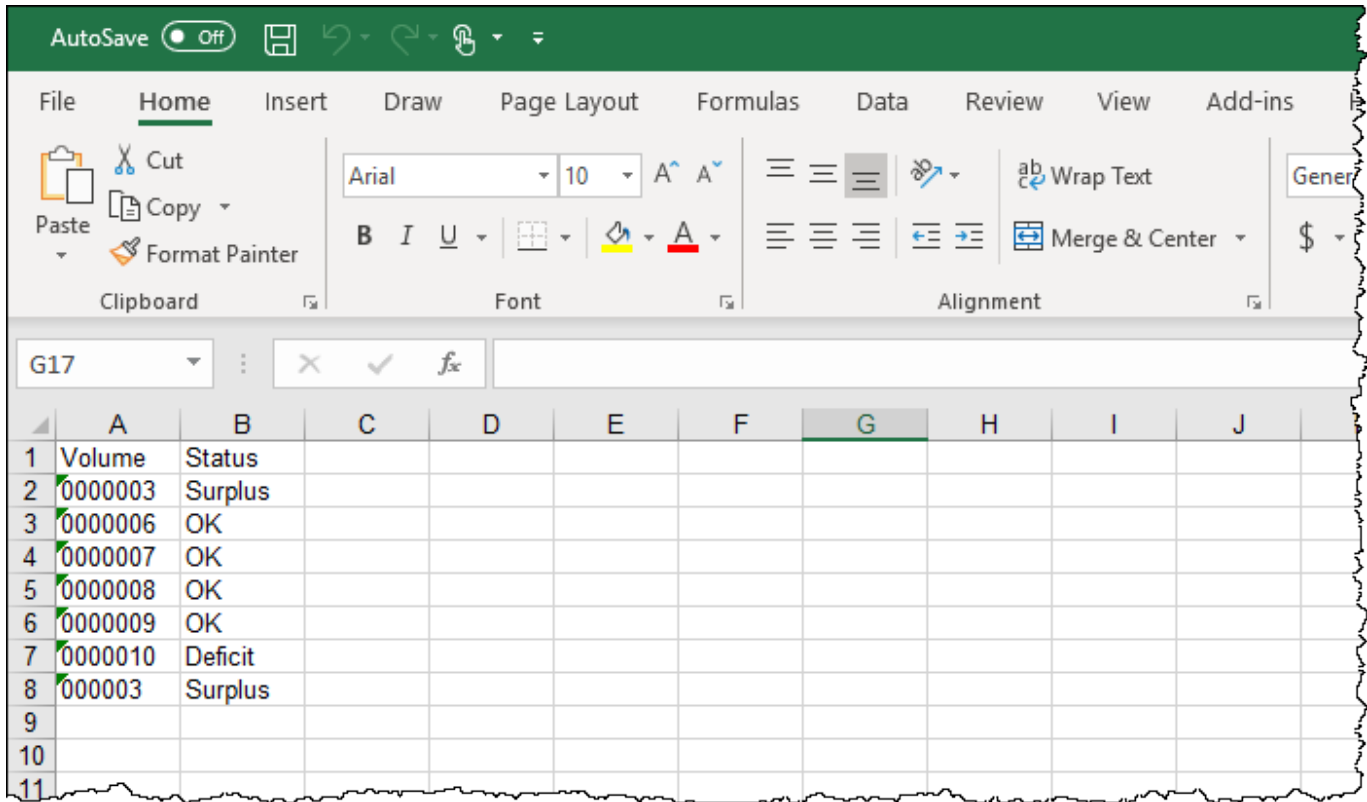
AutoSave Off

File Home Insert Draw Page Layout Formulas Data Review View Add-ins

Paste Cut Copy Format Painter
Clipboard

Arial 10
B I U
Font

Wrap Text
Merge & Center
Alignment

Gener
$

G17

$f_x$

|  | A | B | C | D | E | F | G | H | I | J |
|---|---|---|---|---|---|---|---|---|---|---|
| 1 | Volume | Status |  |  |  |  |  |  |  |  |
| 2 | 0000003 | Surplus |  |  |  |  |  |  |  |  |
| 3 | 0000006 | OK |  |  |  |  |  |  |  |  |
| 4 | 0000007 | OK |  |  |  |  |  |  |  |  |
| 5 | 0000008 | OK |  |  |  |  |  |  |  |  |
| 6 | 0000009 | OK |  |  |  |  |  |  |  |  |
| 7 | 0000010 | Deficit |  |  |  |  |  |  |  |  |
| 8 | 000003 | Surplus |  |  |  |  |  |  |  |  |
| 9 |  |  |  |  |  |  |  |  |  |  |
| 10 |  |  |  |  |  |  |  |  |  |  |
| 11 |  |  |  |  |  |  |  |  |  |  |